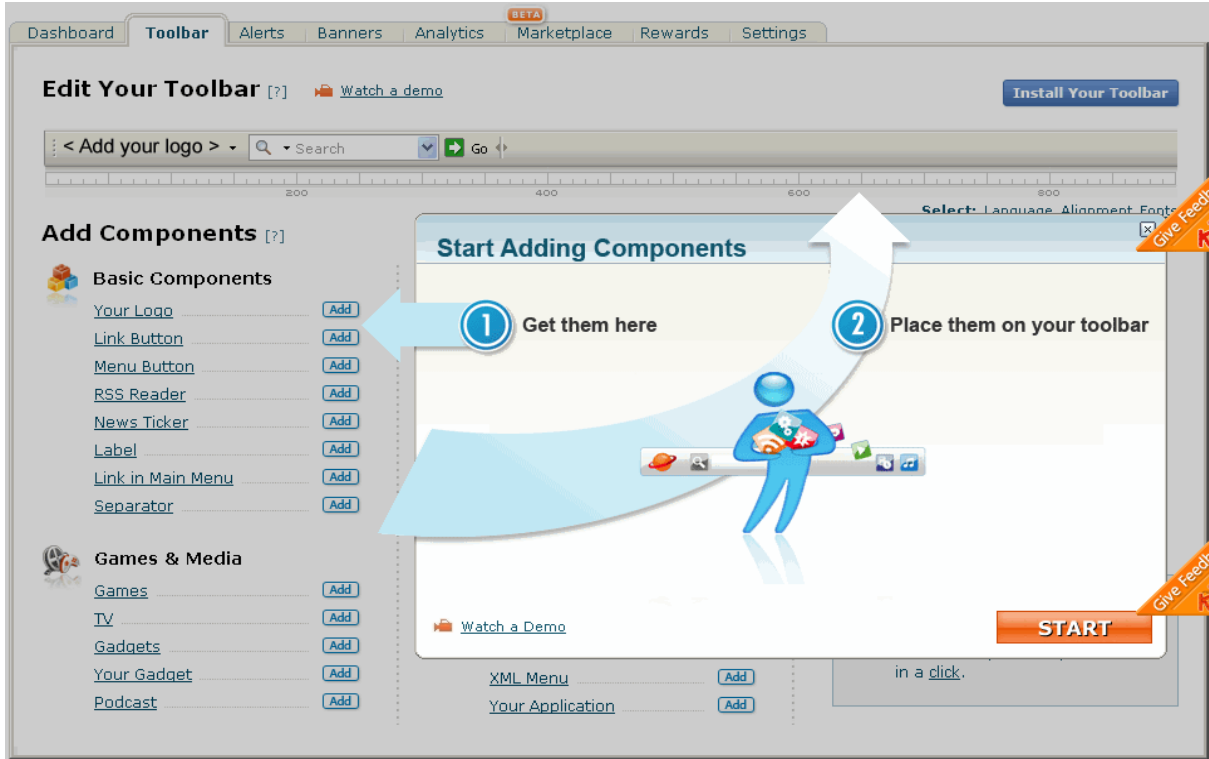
Dashboard Toolbar Alerts Banners Analytics BETA Marketplace Rewards Settings

Edit Your Toolbar [?] Watch a demo

Install Your Toolbar

< Add your logo > Search Go

200 400 600 800

Select: Language, Alignment, Fonts

Give Feedback

Add Components [?]

Basic Components

Your Logo Add
Link Button Add
Menu Button Add
RSS Reader Add
News Ticker Add
Label Add
Link in Main Menu Add
Separator Add

Games & Media

Games Add
TV Add
Gadgets Add
Your Gadget Add
Podcast Add

Start Adding Components

1 Get them here

2 Place them on your toolbar

Watch a Demo

START

Give Feedback

XML Menu Add
Your Application Add

in a click.